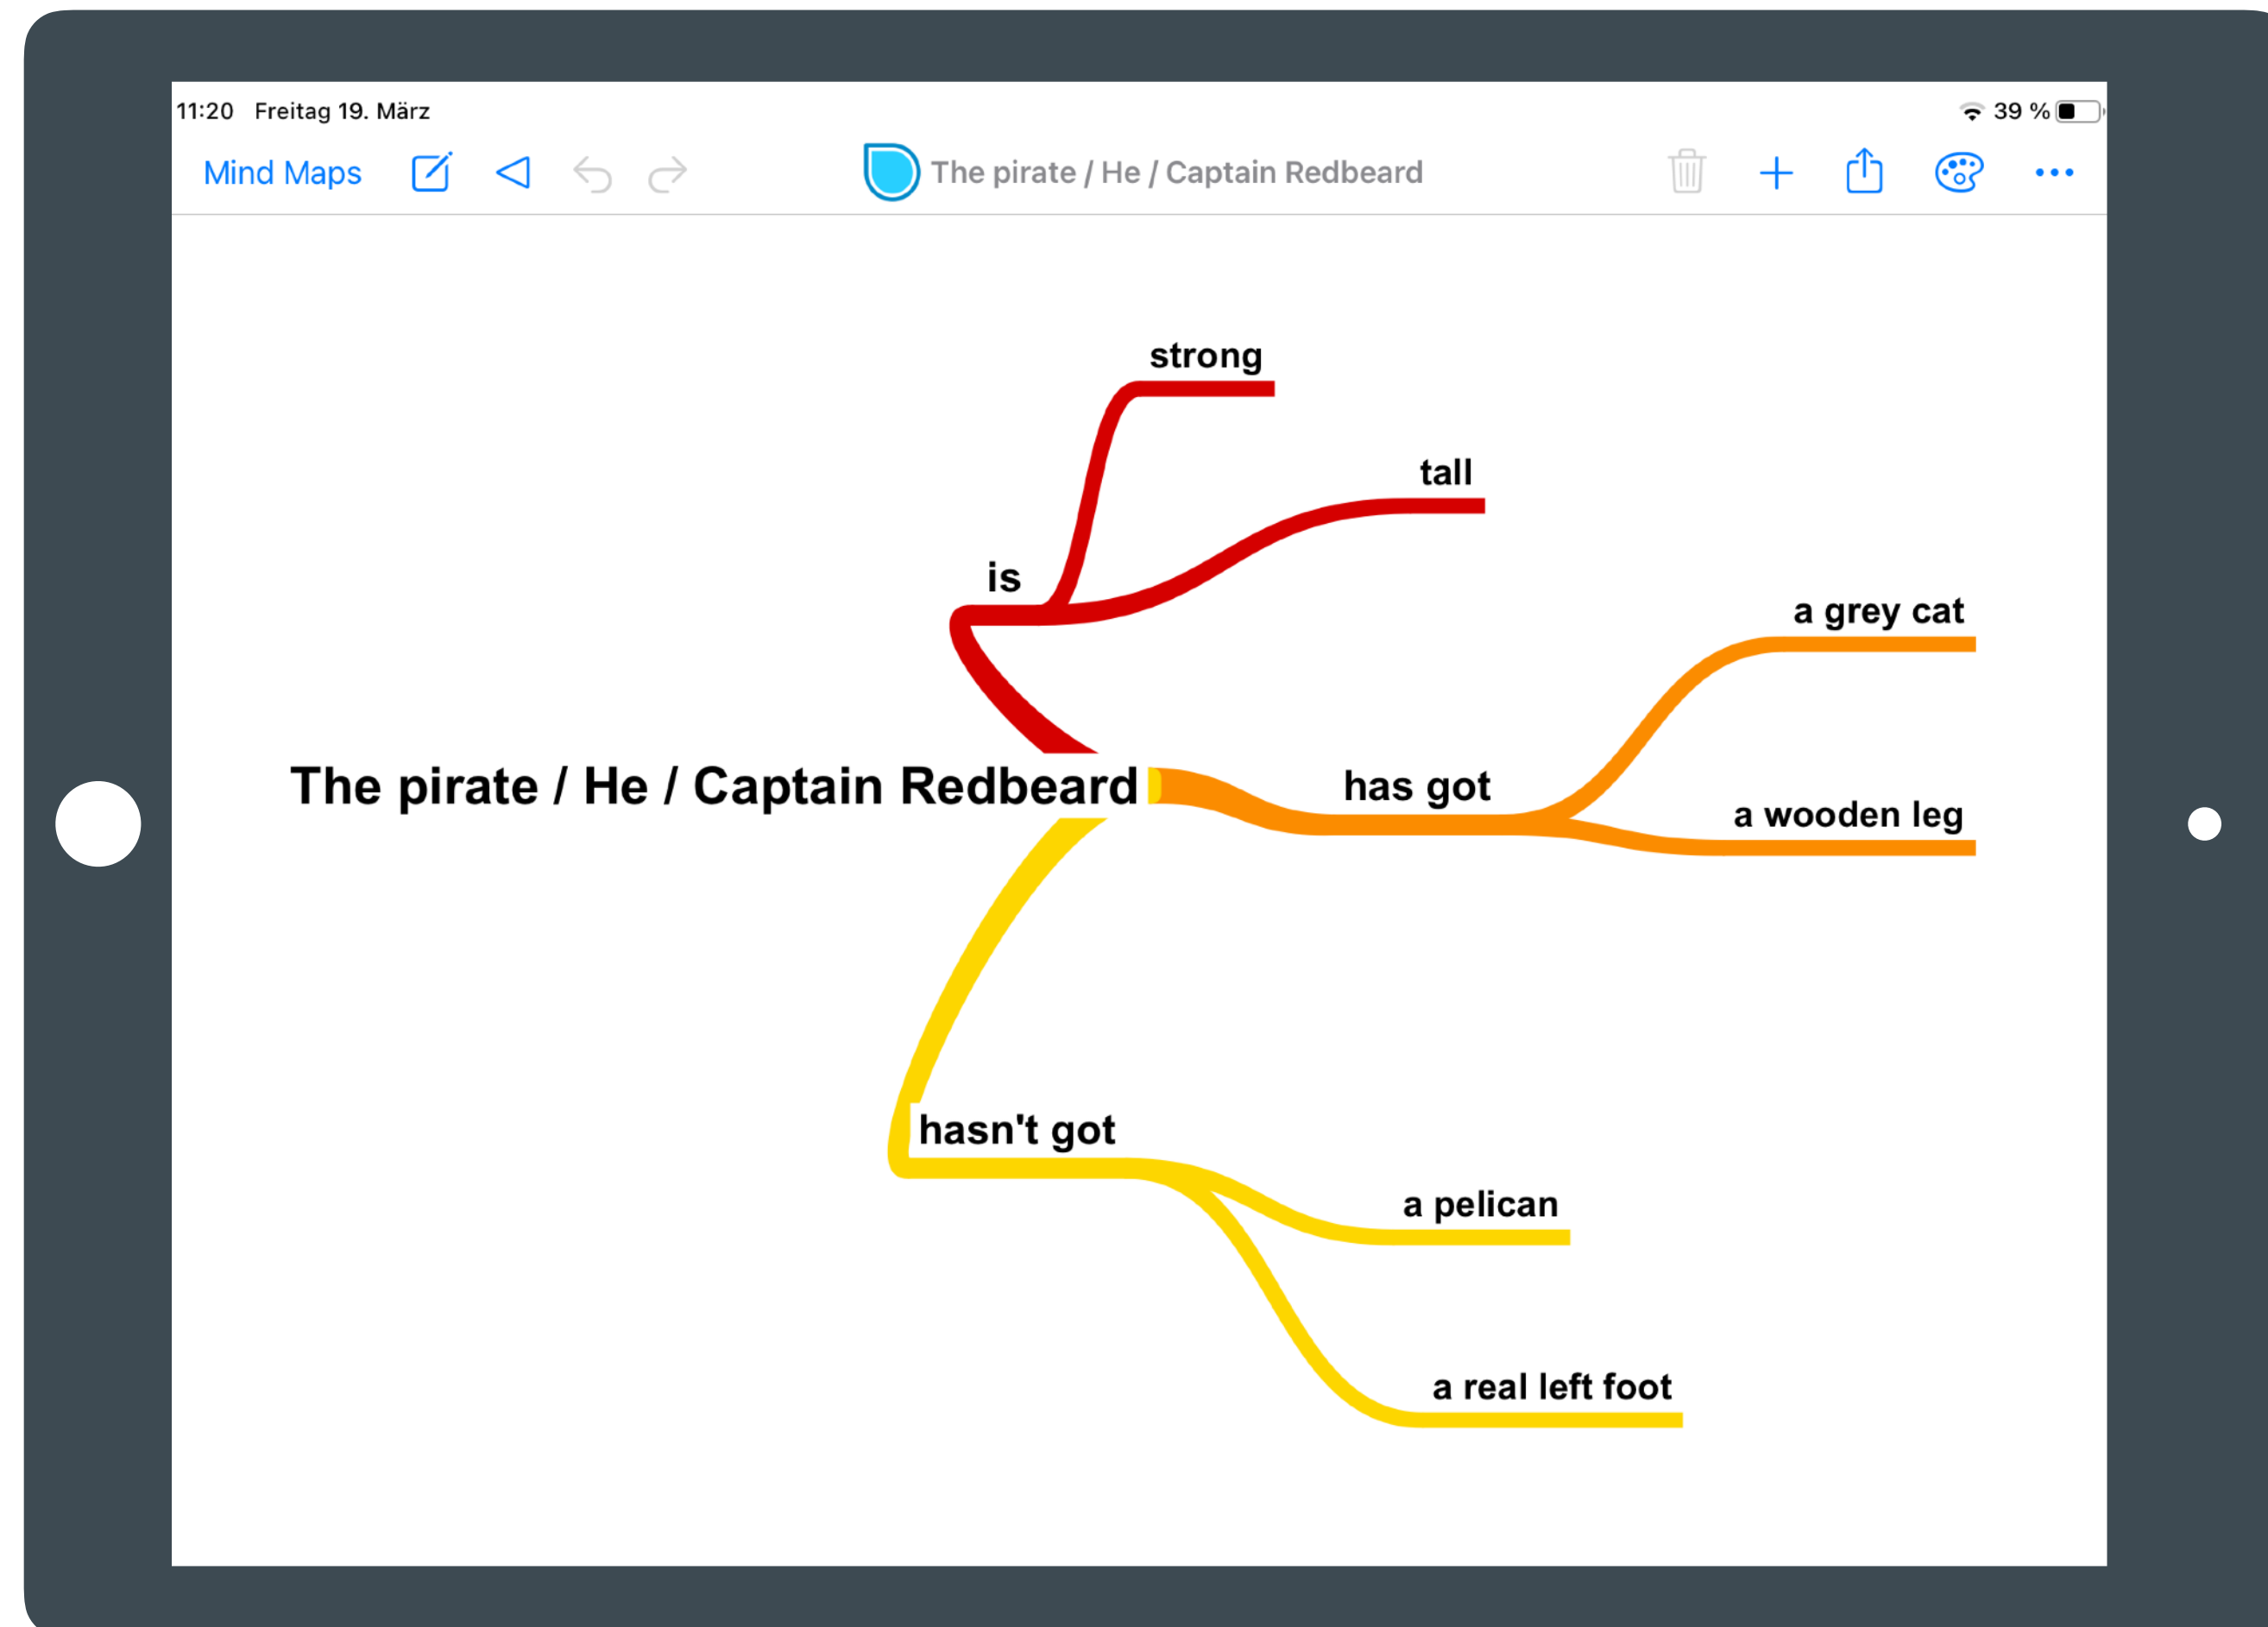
11:20 Freitag 19. März

39 %

Mind Maps

The pirate / He / Captain Redbeard

strong

tall

is

a grey cat

The pirate / He / Captain Redbeard

has got

a wooden leg

hasn't got

a pelican

a real left foot